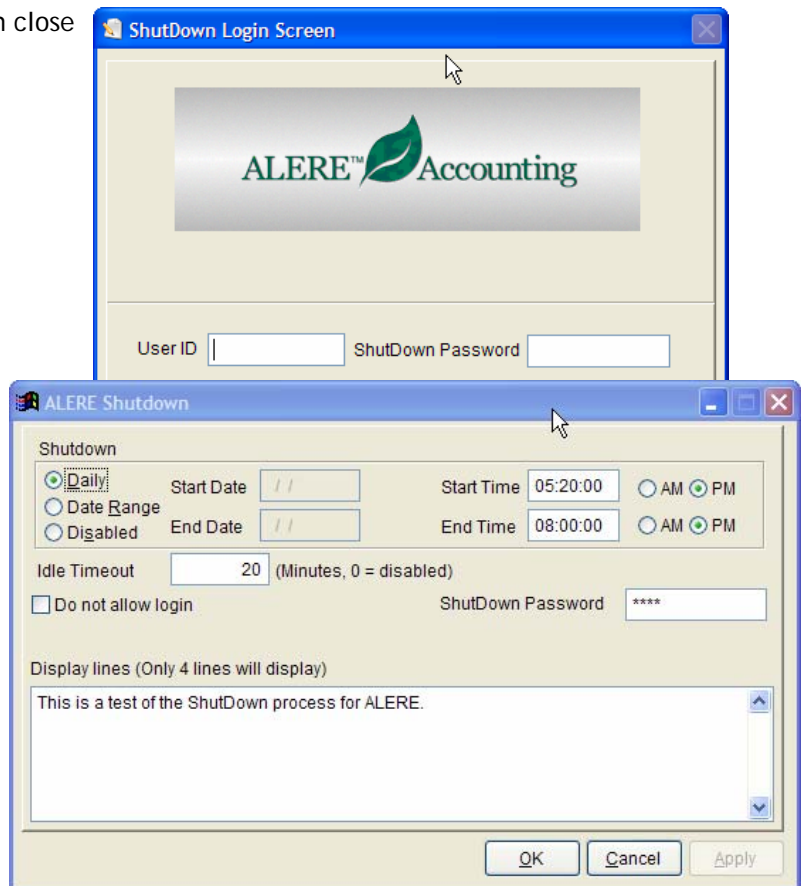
n close

ShutDown Login Screen

ALERE™ Accounting

User ID ShutDown Password

ALERE Shutdown

Shutdown

Daily
Date Range
Disabled

Start Date / /
End Date / /

Start Time 05:20:00 AM PM
End Time 08:00:00 AM PM

Idle Timeout 20 (Minutes, 0 = disabled)

Do not allow login

ShutDown Password ****

Display lines (Only 4 lines will display)

This is a test of the ShutDown process for ALERE.

OK Cancel Apply